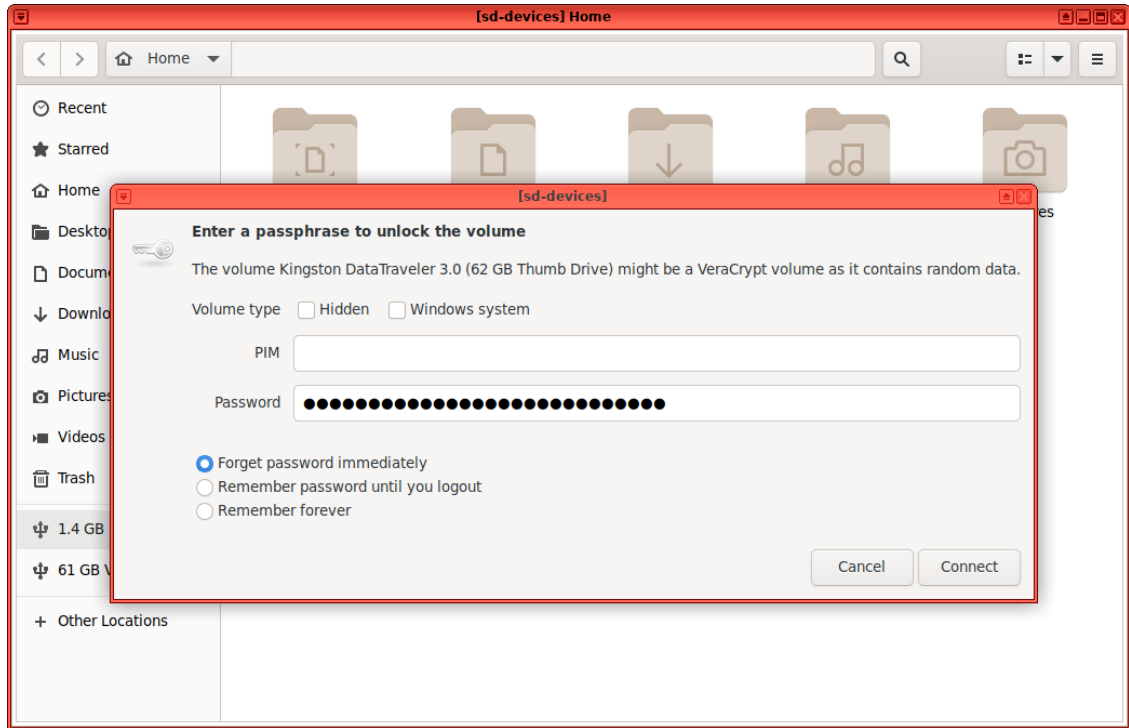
[sd-devices] Home

Home

Recent
Starred
Home
Deskto
Docume
Downlo
Music
Pictures
Videos
Trash
1.4 GB
61 GB V
+ Other Locations

es

[sd-devices]

Enter a passphrase to unlock the volume

The volume Kingston DataTraveler 3.0 (62 GB Thumb Drive) might be a VeraCrypt volume as it contains random data.

Volume type Hidden Windows system

PIM

Password ●●●●●●●●●●●●●●●●●●●●●●●●●●●●●●●●

Forget password immediately
Remember password until you logout
Remember forever

Cancel Connect